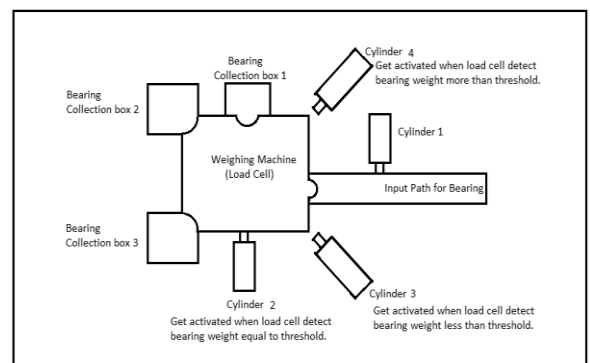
Bearing Collection box 1

Cylinder 4
Get activated when load cell detect bearing weight more than threshold.

Bearing Collection box 2

Cylinder 1

Weighing Machine (Load Cell)

Input Path for Bearing

Bearing Collection box 3

Cylinder 2
Get activated when load cell detect bearing weight equal to threshold.

Cylinder 3
Get activated when load cell detect bearing weight less than threshold.